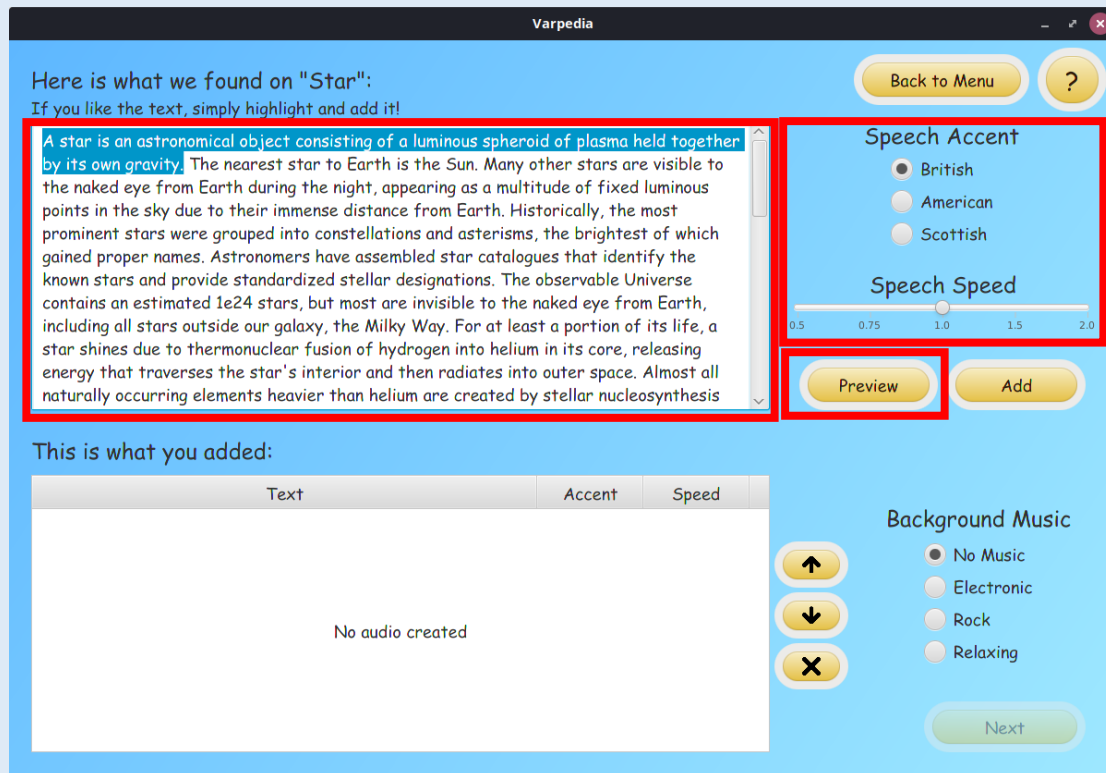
Varpedia

Here is what we found on "Star":
If you like the text, simply highlight and add it!

Back to Menu

?

A star is an astronomical object consisting of a luminous spheroid of plasma held together by its own gravity. The nearest star to Earth is the Sun. Many other stars are visible to the naked eye from Earth during the night, appearing as a multitude of fixed luminous points in the sky due to their immense distance from Earth. Historically, the most prominent stars were grouped into constellations and asterisms, the brightest of which gained proper names. Astronomers have assembled star catalogues that identify the known stars and provide standardized stellar designations. The observable Universe contains an estimated 1e24 stars, but most are invisible to the naked eye from Earth, including all stars outside our galaxy, the Milky Way. For at least a portion of its life, a star shines due to thermonuclear fusion of hydrogen into helium in its core, releasing energy that traverses the star's interior and then radiates into outer space. Almost all naturally occurring elements heavier than helium are created by stellar nucleosynthesis

Speech Accent
British
American
Scottish

Speech Speed
0.5 0.75 1.0 1.5 2.0

Preview

Add

This is what you added:

| Text | Accent | Speed |
|---|---|---|
| No audio created | | |

Background Music
No Music
Electronic
Rock
Relaxing

Next